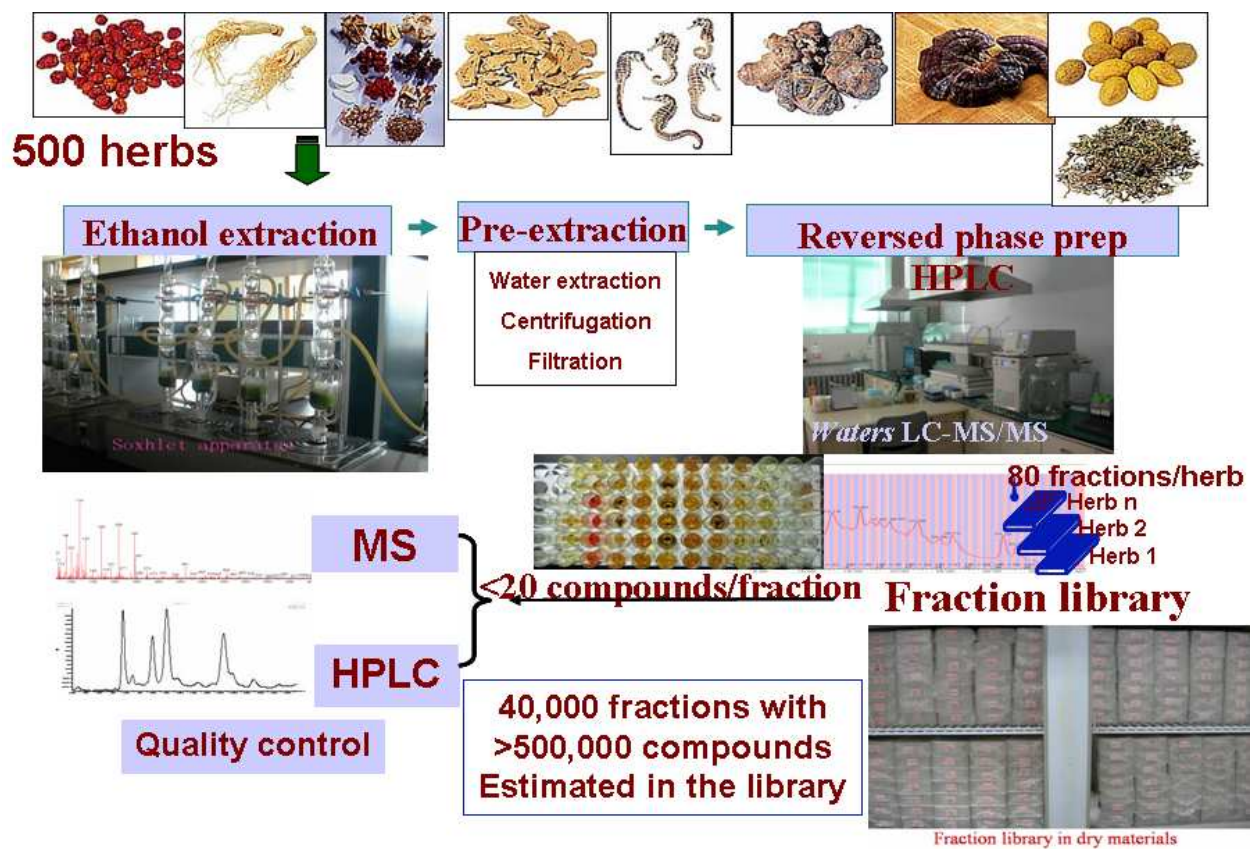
500 herbs

Ethanol extraction

Soxhlet apparatus

Pre-extraction

Water extraction
Centrifugation
Filtration

Reversed phase prep HPLC

Waters LC-MS/MS

80 fractions/herb
Herb n
Herb 2
Herb 1

MS

HPLC

<20 compounds/fraction

Fraction library

Quality control

40,000 fractions with >500,000 compounds Estimated in the library

Fraction library in dry materials